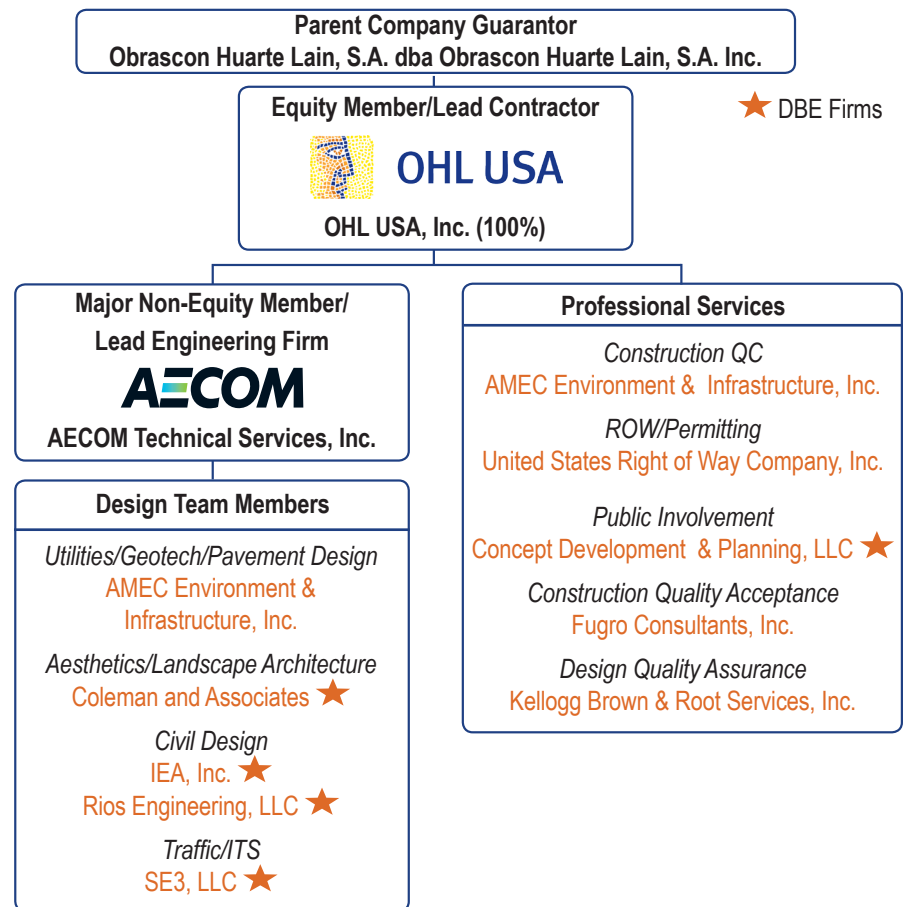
Parent Company Guarantor
Obrascon Huarte Lain, S.A. dba Obrascon Huarte Lain, S.A. Inc.

Equity Member/Lead Contractor
OHL USA
OHL USA, Inc. (100%)

★ DBE Firms

Major Non-Equity Member/ Lead Engineering Firm
AECOM
AECOM Technical Services, Inc.

Design Team Members

Utilities/Geotech/Pavement Design
AMEC Environment & Infrastructure, Inc.

Aesthetics/Landscape Architecture
Coleman and Associates ★

Civil Design
IEA, Inc. ★
Rios Engineering, LLC ★

Traffic/ITS
SE3, LLC ★

Professional Services

Construction QC
AMEC Environment & Infrastructure, Inc.

ROW/Permitting
United States Right of Way Company, Inc.

Public Involvement
Concept Development & Planning, LLC ★

Construction Quality Acceptance
Fugro Consultants, Inc.

Design Quality Assurance
Kellogg Brown & Root Services, Inc.